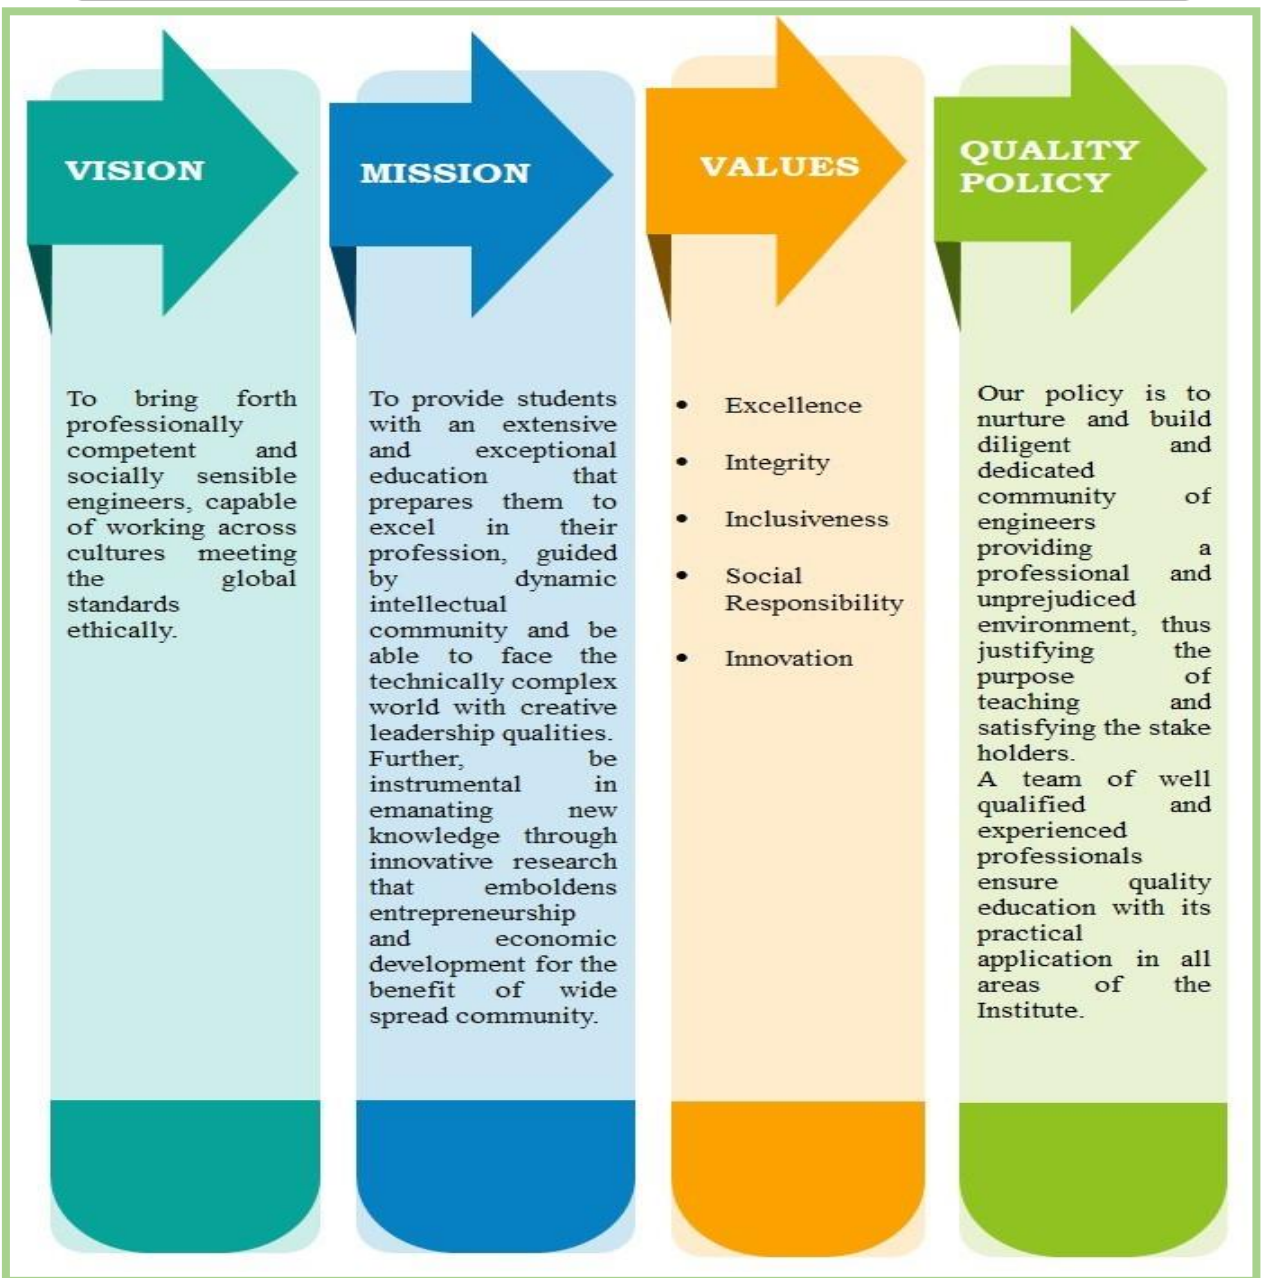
VISION

To bring forth professionally competent and socially sensible engineers, capable of working across cultures meeting the global standards ethically.

MISSION

To provide students with an extensive and exceptional education that prepares them to excel in their profession, guided by dynamic intellectual community and be able to face the technically complex world with creative leadership qualities. Further, be instrumental in emanating new knowledge through innovative research that emboldens entrepreneurship and economic development for the benefit of wide spread community.

VALUES

- Excellence
- Integrity
- Inclusiveness
- Social Responsibility
- Innovation

QUALITY POLICY

Our policy is to nurture and build diligent and dedicated community of engineers providing a professional and unprejudiced environment, thus justifying the purpose of teaching and satisfying the stake holders.
A team of well qualified and experienced professionals ensure quality education with its practical application in all areas of the Institute.